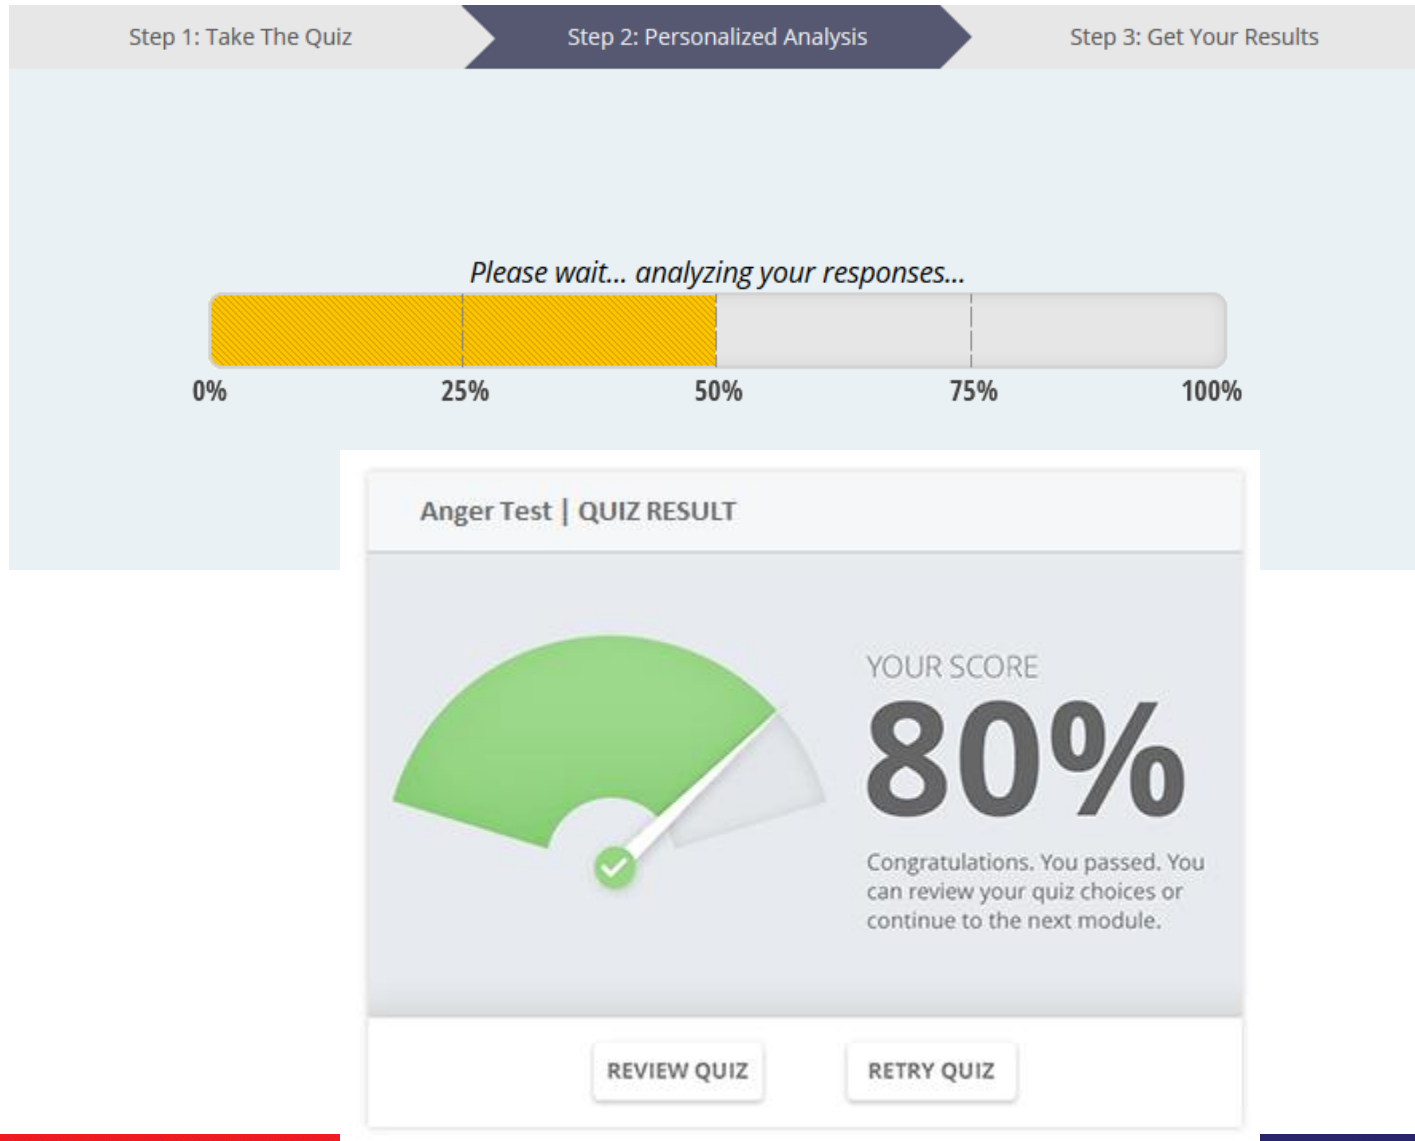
Step 1: Take The Quiz

Step 2: Personalized Analysis

Step 3: Get Your Results

Please wait... analyzing your responses...

0%

25%

50%

75%

100%

Anger Test | QUIZ RESULT

YOUR SCORE

80%

Congratulations. You passed. You can review your quiz choices or continue to the next module.

REVIEW QUIZ

RETRY QUIZ